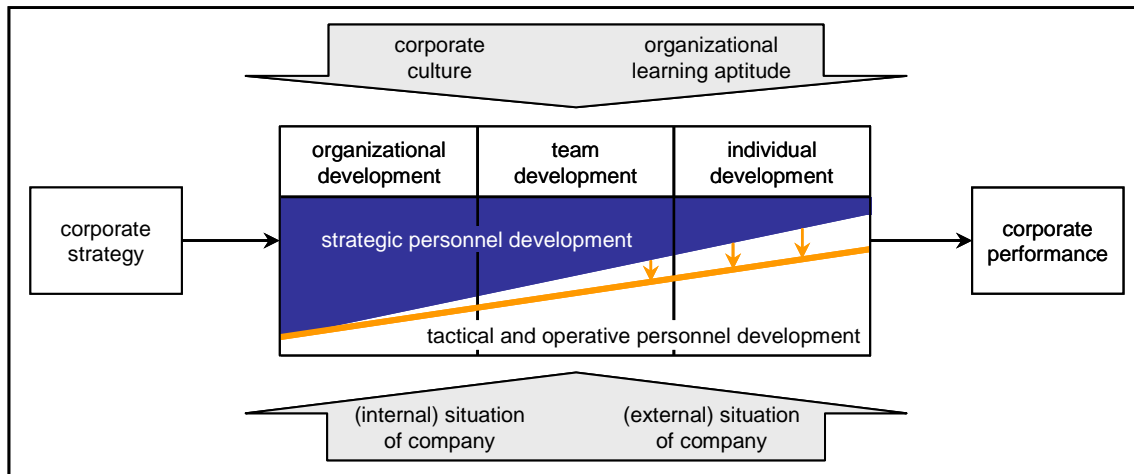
corporate culture

organizational learning aptitude

organizational development

team development

individual development

corporate strategy

strategic personnel development

corporate performance

tactical and operative personnel development

(internal) situation of company

(external) situation of company